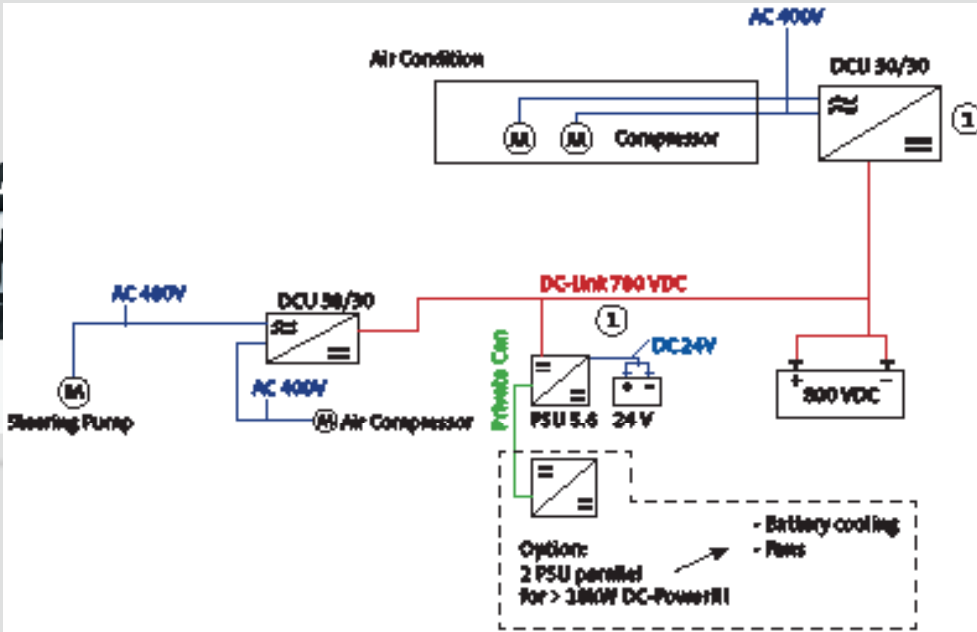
AC 400V

Air Condition

DCU 30/30

M M Compressor

≈

=

1

AC 400V

DCU 30/30

≈

=

DC-Link 700 VDC

1

Private Can

DC 24V

+ -

PSU 5.6 24 V

+ -

800 VDC

M Steering Pump

AC 400V

M Air Compressor

- Battery cooling
- Fans

Option:
2 PSU parallel
for > 10KW DC-Power!!!